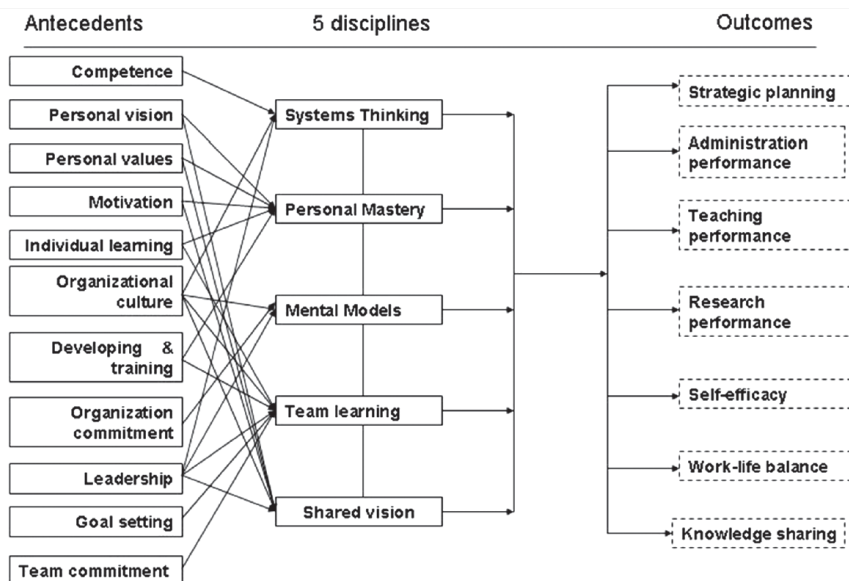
Antecedents

5 disciplines

Outcomes

Competence

Personal vision

Personal values

Motivation

Individual learning

Organizational culture

Developing & training

Organization commitment

Leadership

Goal setting

Team commitment

Systems Thinking

Personal Mastery

Mental Models

Team learning

Shared vision

Strategic planning

Administration performance

Teaching performance

Research performance

Self-efficacy

Work-life balance

Knowledge sharing